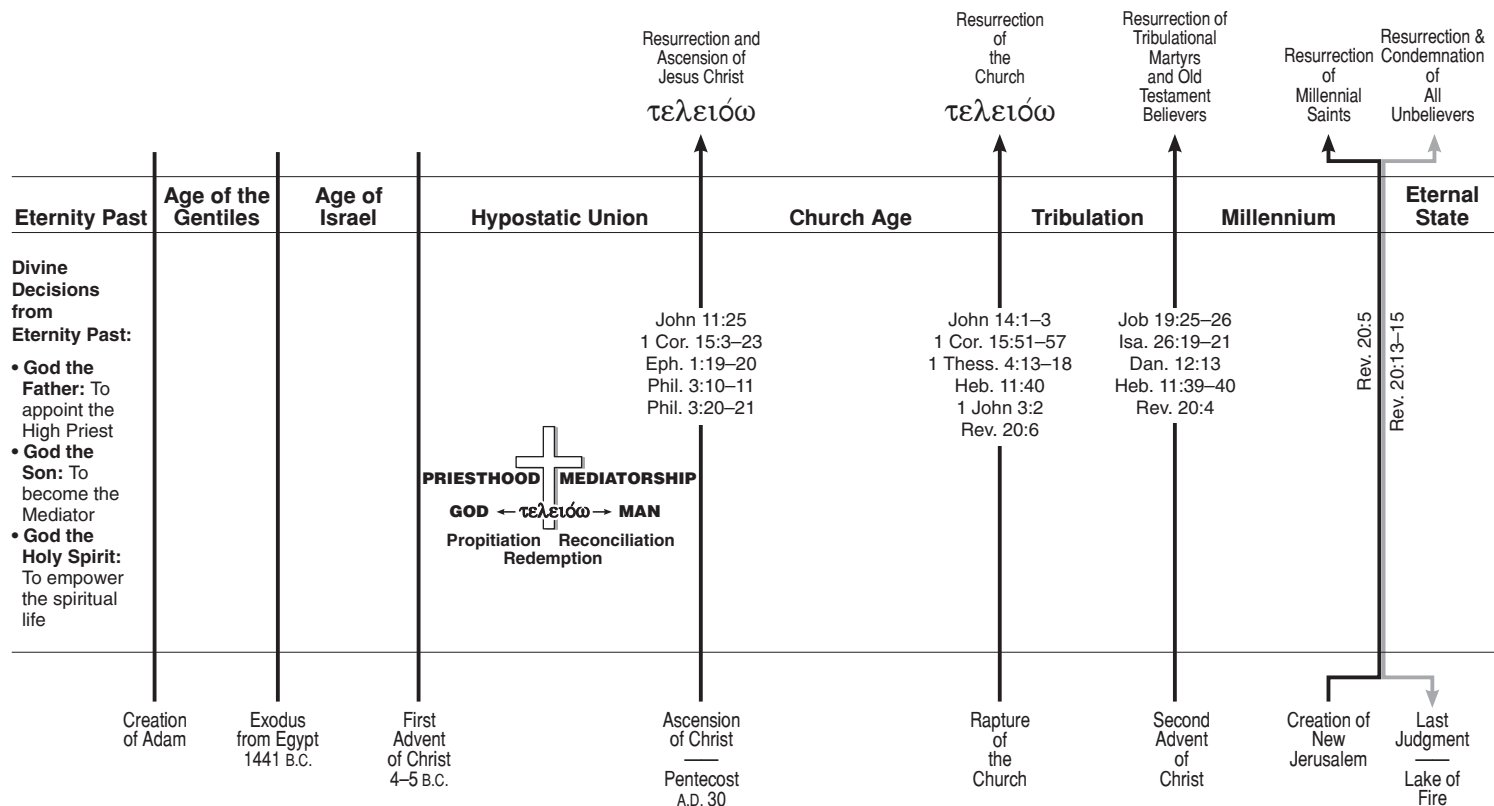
Resurrection and Ascension of Jesus Christ

τελειόω

Resurrection of the Church

τελειόω

Resurrection of Tribulational Martyrs and Old Testament Believers

Resurrection of Millennial Saints

Resurrection & Condemnation of All Unbelievers

Eternity Past | Age of the Gentiles | Age of Israel | Hypostatic Union | Church Age | Tribulation | Millennium | Eternal State

**Divine Decisions from Eternity Past:**

• **God the Father:** To appoint the High Priest
• **God the Son:** To become the Mediator
• **God the Holy Spirit:** To empower the spiritual life

John 11:25
1 Cor. 15:3–23
Eph. 1:19–20
Phil. 3:10–11
Phil. 3:20–21

PRIESTHOOD MEDIATORSHIP
GOD ← τελειόω → MAN
Propitiation Reconciliation
Redemption

John 14:1–3
1 Cor. 15:51–57
1 Thess. 4:13–18
Heb. 11:40
1 John 3:2
Rev. 20:6

Job 19:25–26
Isa. 26:19–21
Dan. 12:13
Heb. 11:39–40
Rev. 20:4

Rev. 20:5

Rev. 20:13–15

Creation of Adam

Exodus from Egypt 1441 B.C.

First Advent of Christ 4–5 B.C.

Ascension of Christ
——
Pentecost A.D. 30

Rapture of the Church

Second Advent of Christ

Creation of New Jerusalem

Last Judgment
——
Lake of Fire